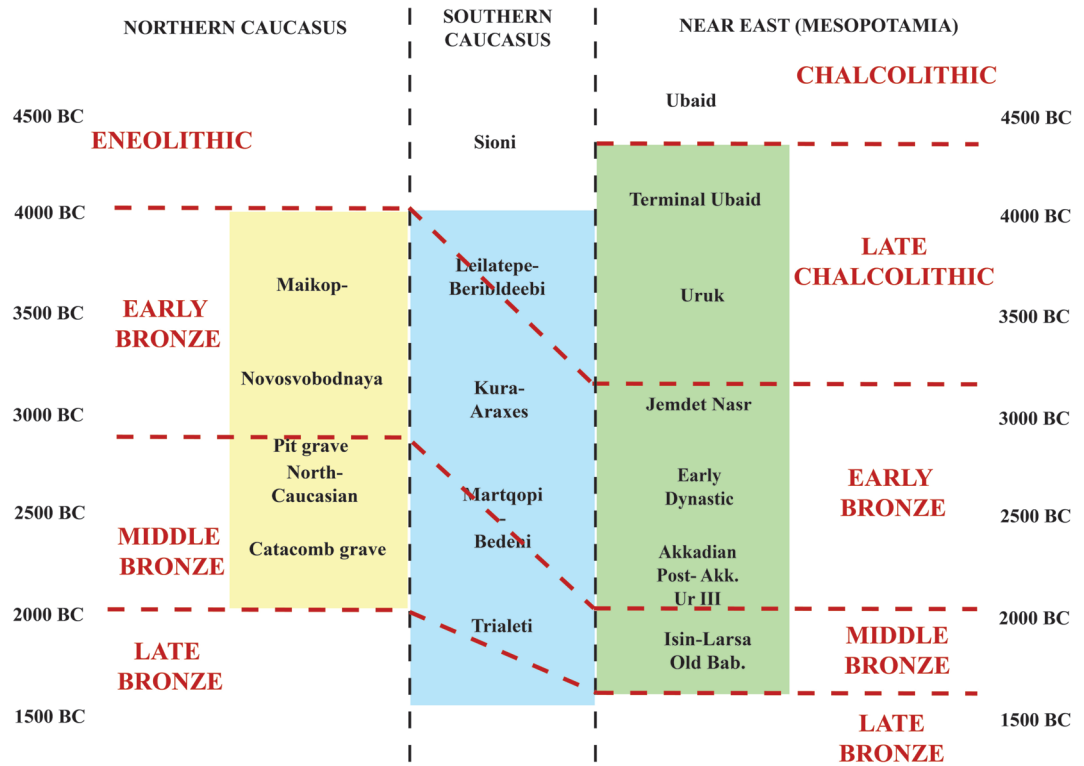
NORTHERN CAUCASUS

SOUTHERN CAUCASUS

NEAR EAST (MESOPOTAMIA)

CHALCOLITHIC

Ubaid

4500 BC

4500 BC

ENEOLITHIC

Sioni

Terminal Ubaid

4000 BC

4000 BC

LATE CHALCOLITHIC

Maikop-

Leilatepe-Berikldeebi

Uruk

EARLY BRONZE

3500 BC

3500 BC

Novosvobodnaya

Kura-Araxes

Jemdet Nasr

3000 BC

3000 BC

Pit grave

North-Caucasian

Early Dynastic

EARLY BRONZE

Martqopi - Bedeni

2500 BC

2500 BC

MIDDLE BRONZE

Catacomb grave

Akkadian

Post- Akk.

Ur III

2000 BC

2000 BC

Trialeti

MIDDLE BRONZE

Isin-Larsa

Old Bab.

LATE BRONZE

1500 BC

1500 BC

LATE BRONZE